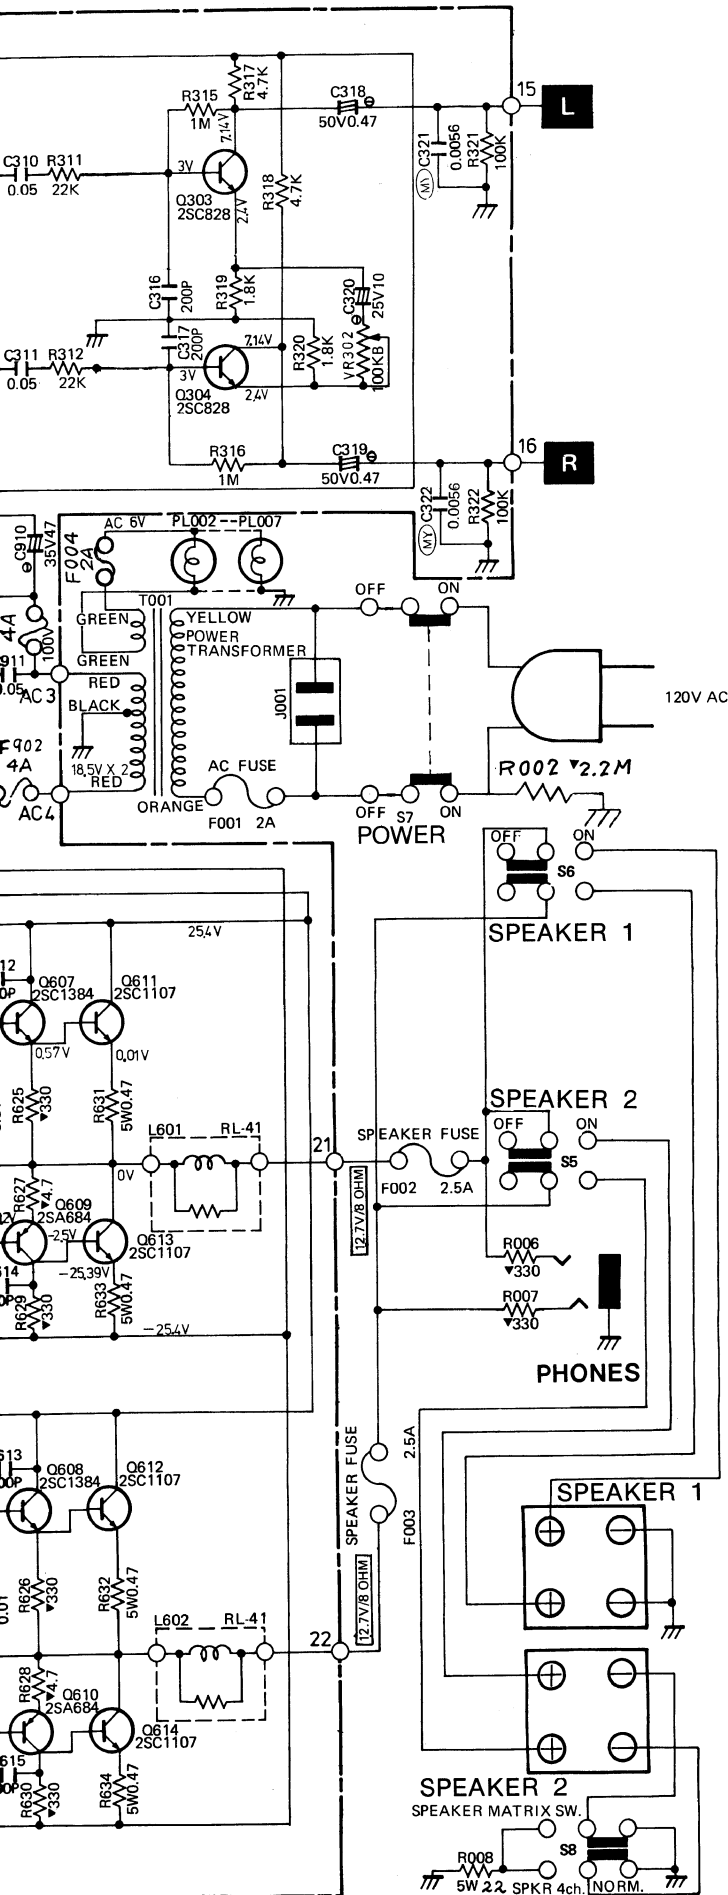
R317 4.7K
R315 1M
7.14V
C318
50V0.47
15
L
C310 0.05
R311 22K
3V
Q303 2SC828
2.4V
R318 4.7K
C321 0.0056
R321 100K
MY
C316 200P
R319 1.8K
C320 25V10
C311 0.05
R312 22K
C317 200P
7.14V
3V
Q304 2SC828
2.4V
R320 1.8K
VR302 100KB
R316 1M
C319
50V0.47
16
R
C322 0.0056
R322 100K
MY
C910 35V47
F004 2A
AC 6V
PL002 - - PL007
T001
GREEN
YELLOW
POWER TRANSFORMER
4A
100V
GREEN
911
.05
AC3
RED
BLACK
F902 4A
18.5V X 2
RED
AC4
ORANGE
AC FUSE
F001 2A
J001
OFF
ON
OFF
S7
ON
POWER
120V AC
R002 2.2M
OFF
ON
S6
SPEAKER 1
25.4V
12
0P
Q607 2SC1384
Q611 2SC1107
0.57V
0.01V
R625 330
R631 5W0.47
L601
RL-41
0V
21
SPEAKER FUSE
F002
2.5A
SPEAKER 2
OFF
ON
S5
12.7V/8 OHM
R627 4.7
Q609 2SA684
-2.5V
Q613 2SC1107
-25.39V
R629 330
R633 5W0.47
-25.4V
R006 330
R007 330
PHONES
613
0P
Q608 2SC1384
Q612 2SC1107
SPEAKER FUSE
2.5A
F003
SPEAKER 1
R626 330
R632 5W0.47
0.01
L602
RL-41
22
12.7V/8 OHM
R628 4.7
Q610 2SA684
Q614 2SC1107
615
0P
R630 330
R634 5W0.47
SPEAKER 2
SPEAKER MATRIX SW.
R008 5W 22
SPKR 4ch.
S8
NORM.